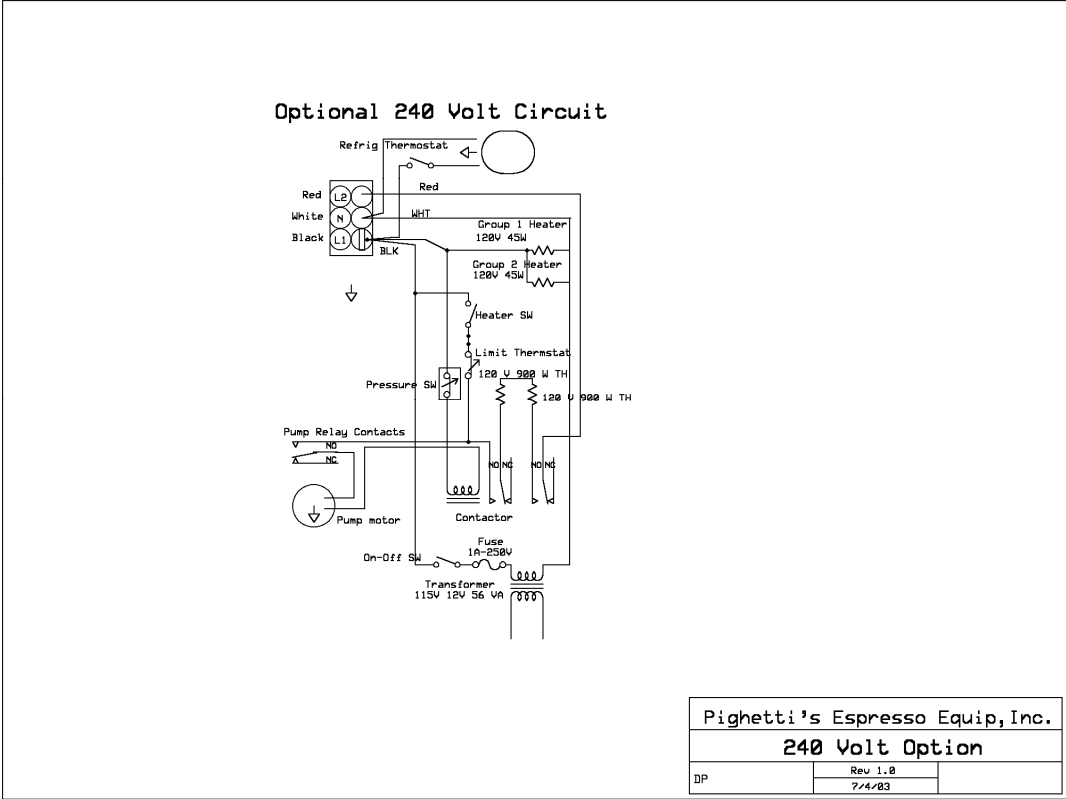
Optional 240 Volt Circuit

Refrig Thermostat

Red
White
Black

L2
N
L1

Red
WHT
BLK

Group 1 Heater
120V 45W

Group 2 Heater
120V 45W

Heater SW

Limit Thermstat

Pressure SW

120 V 900 W TH

120 V 900 W TH

Pump Relay Contacts
NO
NC

NO NC
NO NC

Pump motor

Contactor

Fuse
1A-250V

On-Off SW

Transformer
115V 12V 56 VA

| Pighetti's Espresso Equip, Inc. | | |
|---|---|---|
| 240 Volt Option | | |
| DP | Rev 1.0<br>7/4/03 | |